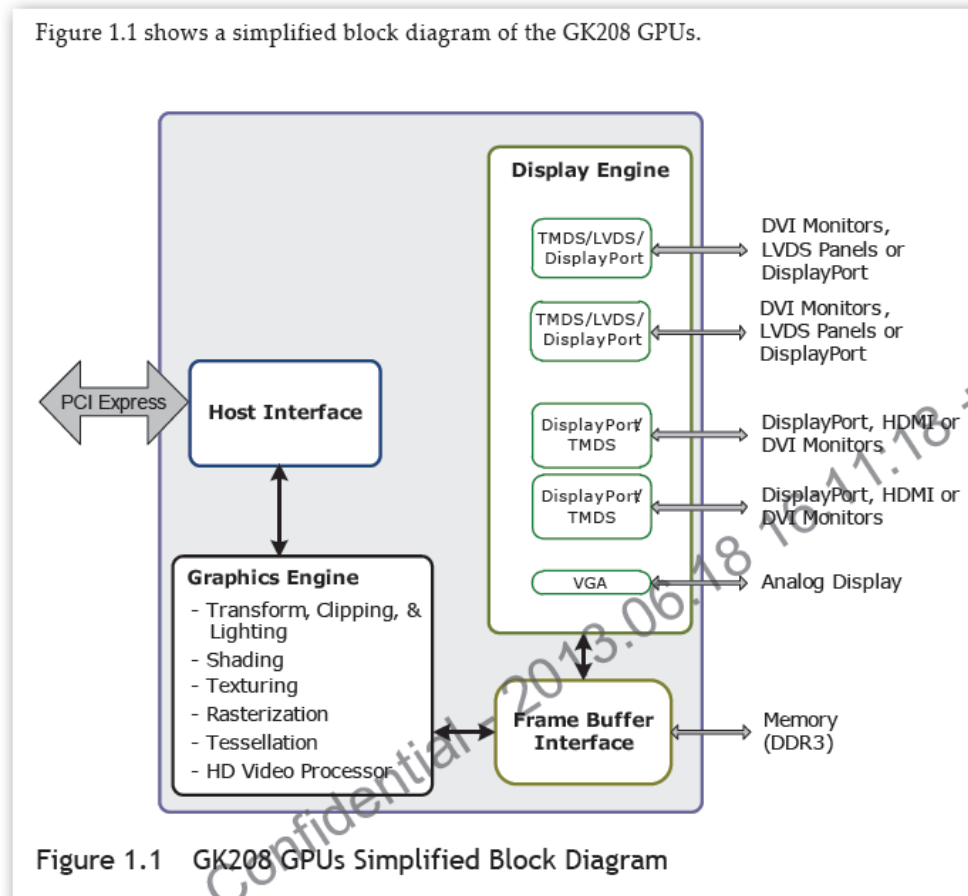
Figure 1.1 shows a simplified block diagram of the GK208 GPUs.

PCI Express

Host Interface

Graphics Engine
- Transform, Clipping, & Lighting
- Shading
- Texturing
- Rasterization
- Tessellation
- HD Video Processor

Display Engine

TMDS/LVDS/ DisplayPort

TMDS/LVDS/ DisplayPort

DisplayPort/ TMDS

DisplayPort/ TMDS

VGA

Frame Buffer Interface

DVI Monitors, LVDS Panels or DisplayPort

DVI Monitors, LVDS Panels or DisplayPort

DisplayPort, HDMI or DVI Monitors

DisplayPort, HDMI or DVI Monitors

Analog Display

Memory (DDR3)

Confidential - 2013.06.18 16:11:18 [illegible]

Figure 1.1 GK208 GPUs Simplified Block Diagram